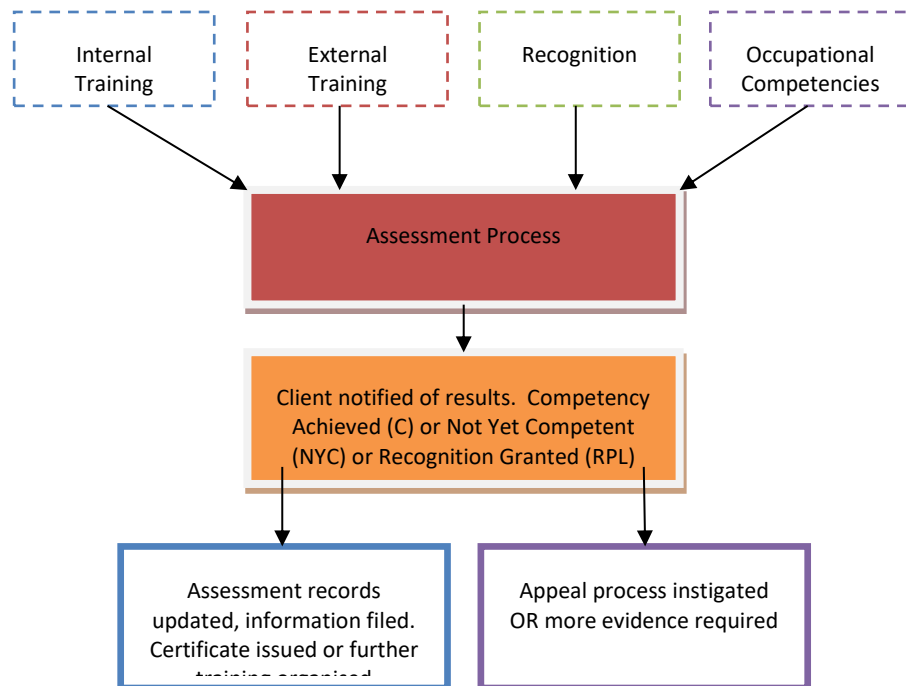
Internal Training

External Training

Recognition

Occupational Competencies

Assessment Process

Client notified of results. Competency Achieved (C) or Not Yet Competent (NYC) or Recognition Granted (RPL)

Assessment records updated, information filed. Certificate issued or further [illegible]

Appeal process instigated OR more evidence required